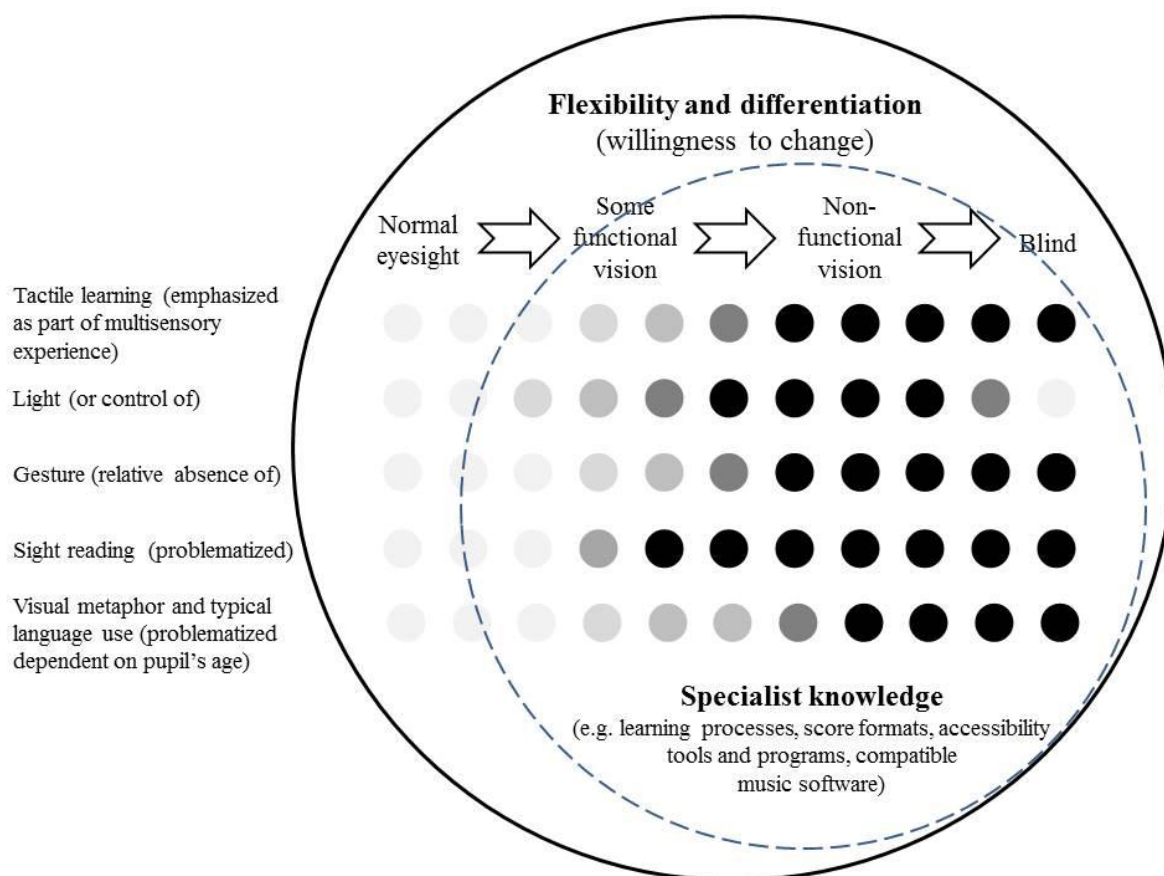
Flexibility and differentiation
(willingness to change)

Normal eyesight

Some functional vision

Non-functional vision

Blind

Tactile learning (emphasized as part of multisensory experience)

Light (or control of)

Gesture (relative absence of)

Sight reading (problematized)

Visual metaphor and typical language use (problematized dependent on pupil's age)

Specialist knowledge
(e.g. learning processes, score formats, accessibility tools and programs, compatible music software)